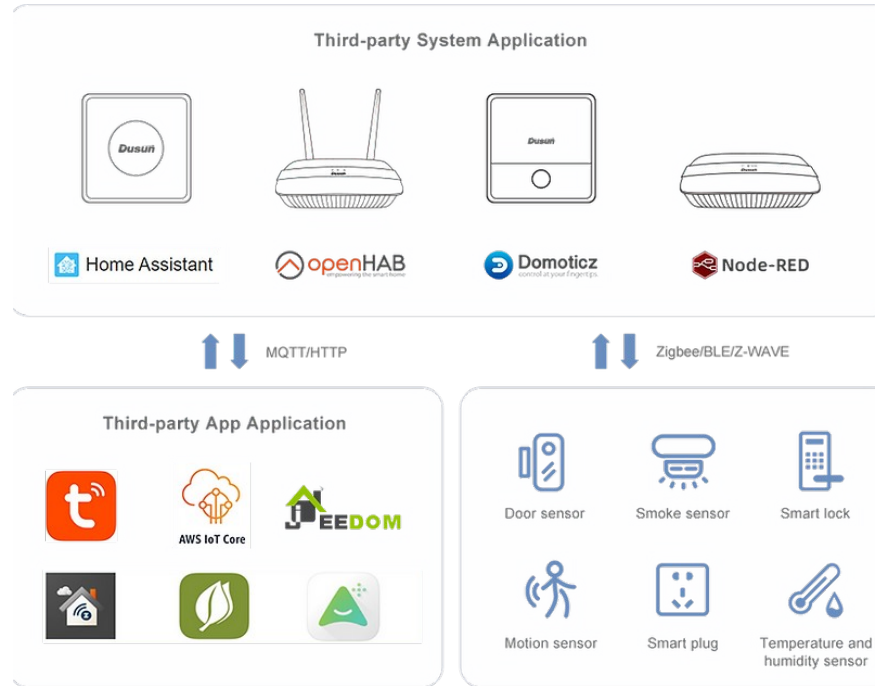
Third-party System Application

Dusun

Dusun

Dusun

Home Assistant

openHAB
empowering the smart home

Domoticz
control at your fingertips

Node-RED

MQTT/HTTP

Zigbee/BLE/Z-WAVE

Third-party App Application

AWS IoT Core

EEDOM

Door sensor

Smoke sensor

Smart lock

Motion sensor

Smart plug

Temperature and humidity sensor